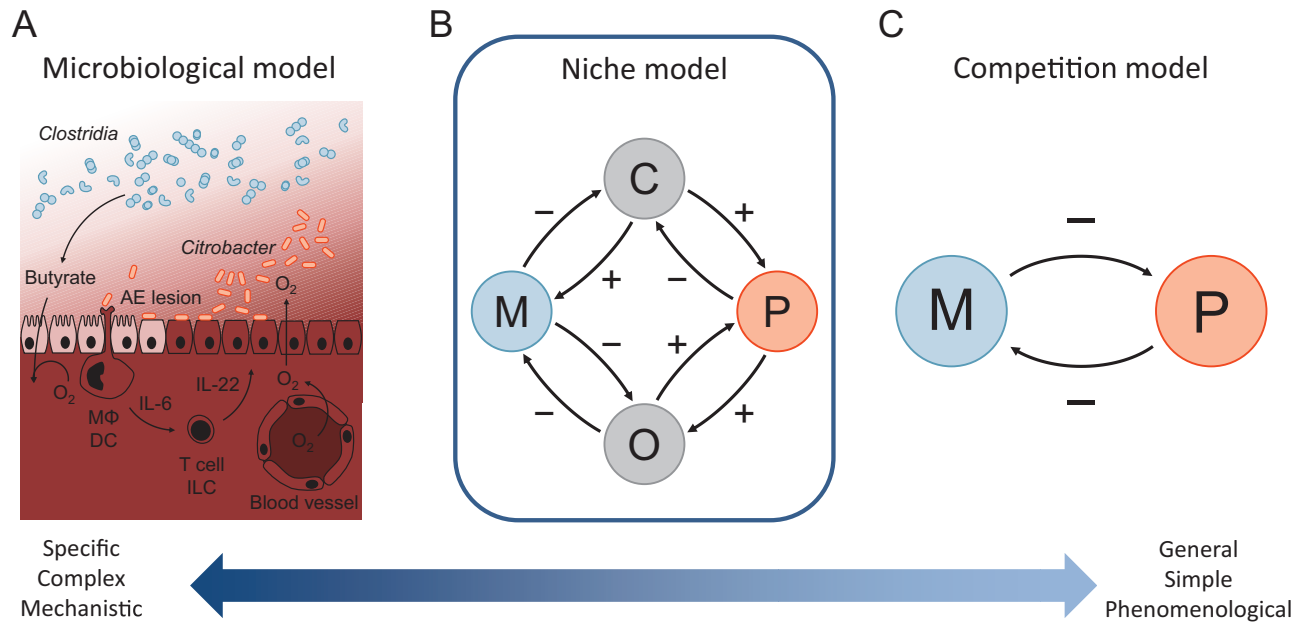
A
Microbiological model

*Clostridia*
Butyrate
*Citrobacter*
AE lesion
$O_2$
$O_2$
$O_2$
$O_2$
MΦ
DC
IL-6
IL-22
T cell
ILC
Blood vessel

B
Niche model

C
M
P
O
−
+
+
−
−
+
−
+

C
Competition model

M
P
−
−

Specific
Complex
Mechanistic

General
Simple
Phenomenological